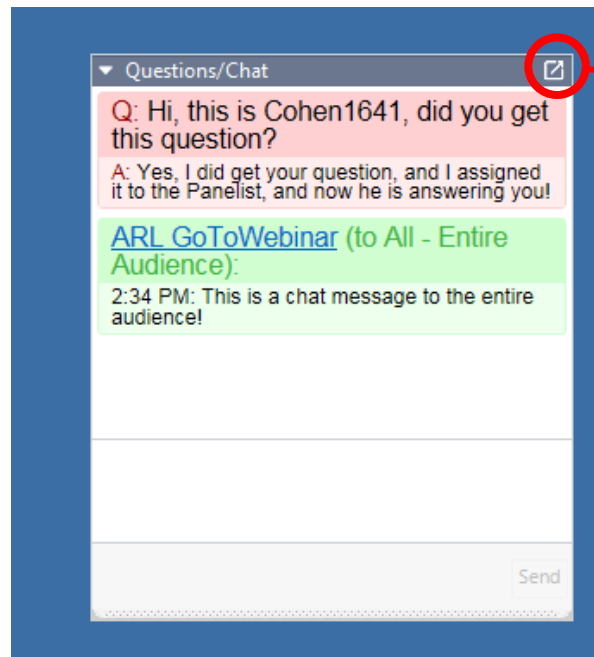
Questions/Chat

Q: Hi, this is Cohen1641, did you get this question?

A: Yes, I did get your question, and I assigned it to the Panelist, and now he is answering you!

ARL GoToWebinar (to All - Entire Audience):

2:34 PM: This is a chat message to the entire audience!

Send